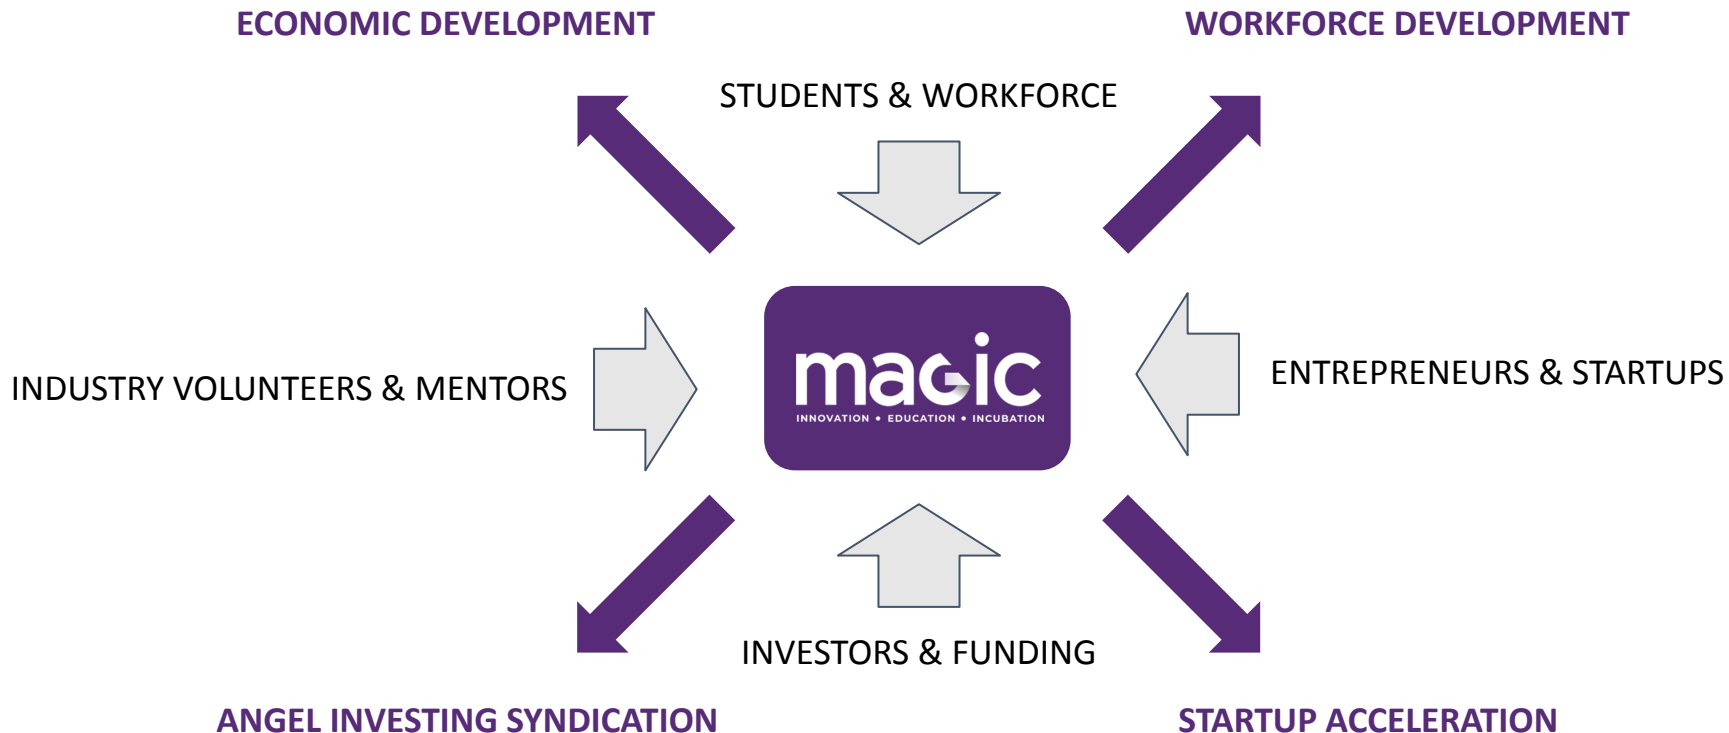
ECONOMIC DEVELOPMENT

WORKFORCE DEVELOPMENT

STUDENTS & WORKFORCE

INDUSTRY VOLUNTEERS & MENTORS

magic
INNOVATION • EDUCATION • INCUBATION

ENTREPRENEURS & STARTUPS

INVESTORS & FUNDING

ANGEL INVESTING SYNDICATION

STARTUP ACCELERATION